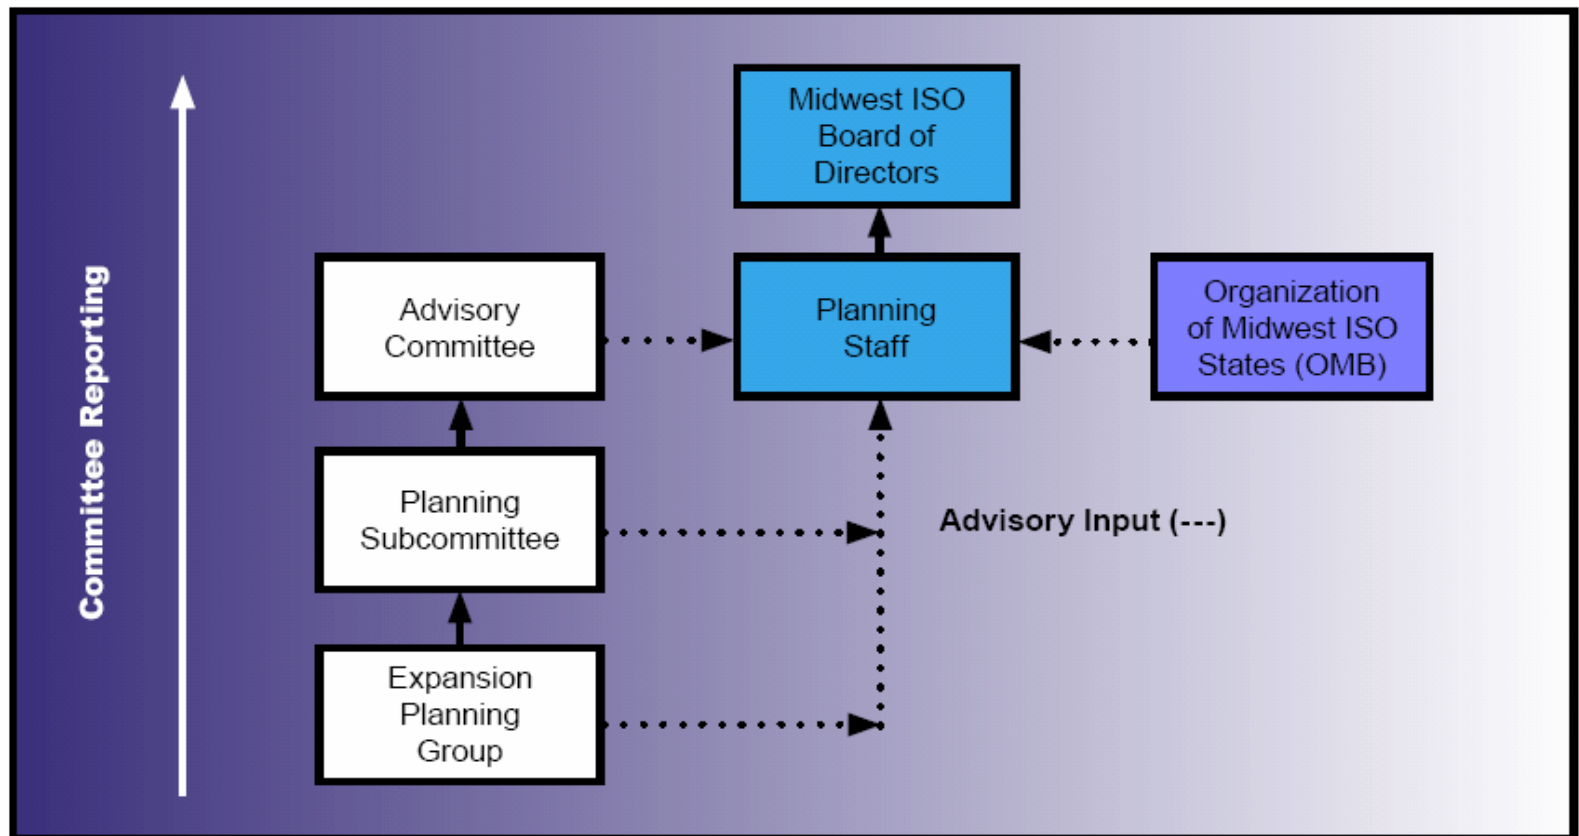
Committee Reporting

Midwest ISO Board of Directors

Advisory Committee

Planning Staff

Organization of Midwest ISO States (OMB)

Planning Subcommittee

Advisory Input (---)

Expansion Planning Group